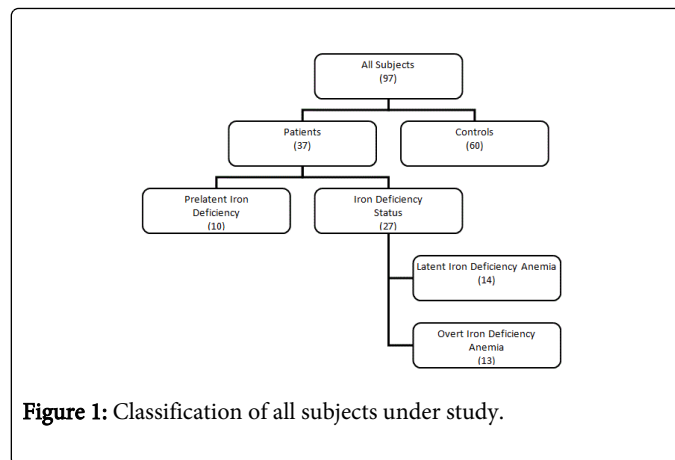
All Subjects
(97)

Patients
(37)

Controls
(60)

Prelatent Iron Deficiency
(10)

Iron Deficiency Status
(27)

Latent Iron Deficiency Anemia
(14)

Overt Iron Deficiency Anemia
(13)

Figure 1: Classification of all subjects under study.